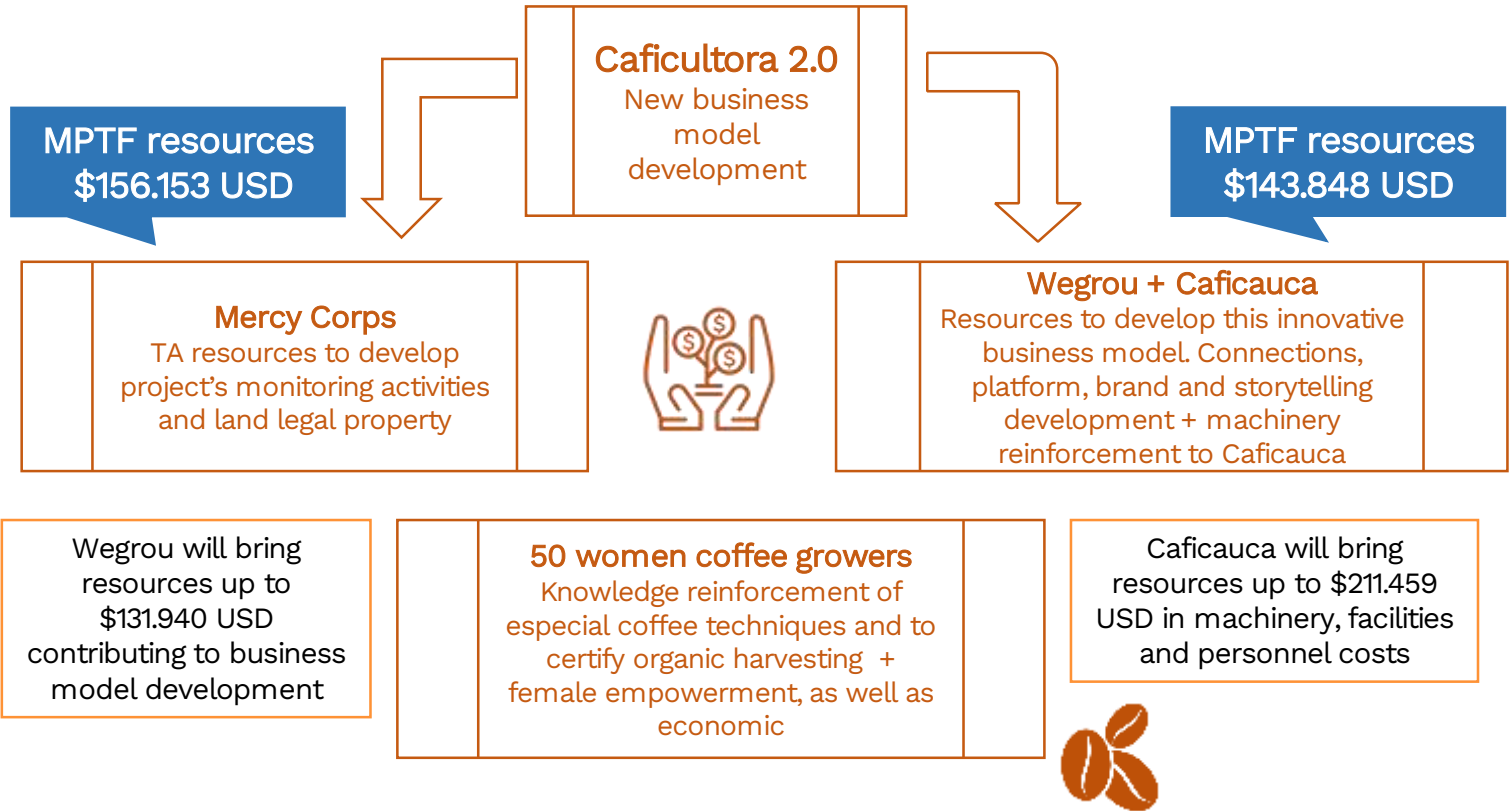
Caficultora 2.0
New business model development

MPTF resources
$156.153 USD

MPTF resources
$143.848 USD

Mercy Corps
TA resources to develop project's monitoring activities and land legal property

Wegrou + Caficauca
Resources to develop this innovative business model. Connections, platform, brand and storytelling development + machinery reinforcement to Caficauca

Wegrou will bring resources up to $131.940 USD contributing to business model development

50 women coffee growers
Knowledge reinforcement of especial coffee techniques and to certify organic harvesting + female empowerment, as well as economic

Caficauca will bring resources up to $211.459 USD in machinery, facilities and personnel costs